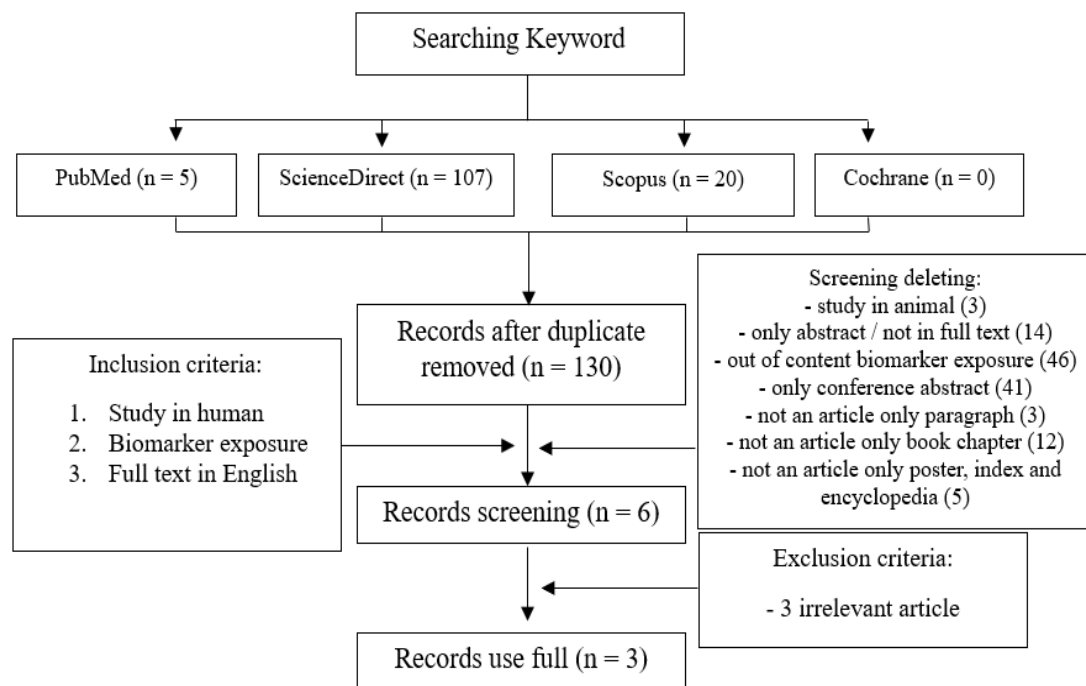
Searching Keyword

PubMed (n = 5)

ScienceDirect (n = 107)

Scopus (n = 20)

Cochrane (n = 0)

Records after duplicate removed (n = 130)

Screening deleting:
- study in animal (3)
- only abstract / not in full text (14)
- out of content biomarker exposure (46)
- only conference abstract (41)
- not an article only paragraph (3)
- not an article only book chapter (12)
- not an article only poster, index and encyclopedia (5)

Inclusion criteria:

1. Study in human
2. Biomarker exposure
3. Full text in English

Records screening (n = 6)

Exclusion criteria:

- 3 irrelevant article

Records use full (n = 3)